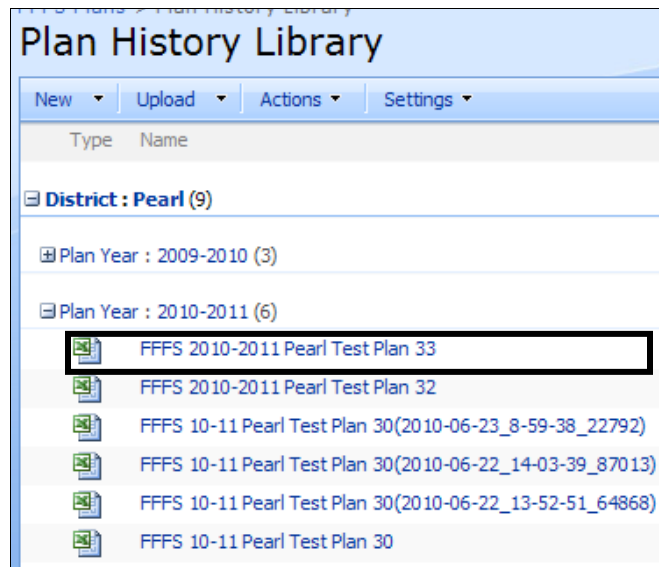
FFFS Plans > Plan History Library

Plan History Library

New ▾ Upload ▾ Actions ▾ Settings ▾

Type Name

⊟ District : Pearl (9)

⊞ Plan Year : 2009-2010 (3)

⊟ Plan Year : 2010-2011 (6)

FFFS 2010-2011 Pearl Test Plan 33

FFFS 2010-2011 Pearl Test Plan 32

FFFS 10-11 Pearl Test Plan 30(2010-06-23_8-59-38_22792)

FFFS 10-11 Pearl Test Plan 30(2010-06-22_14-03-39_87013)

FFFS 10-11 Pearl Test Plan 30(2010-06-22_13-52-51_64868)

FFFS 10-11 Pearl Test Plan 30